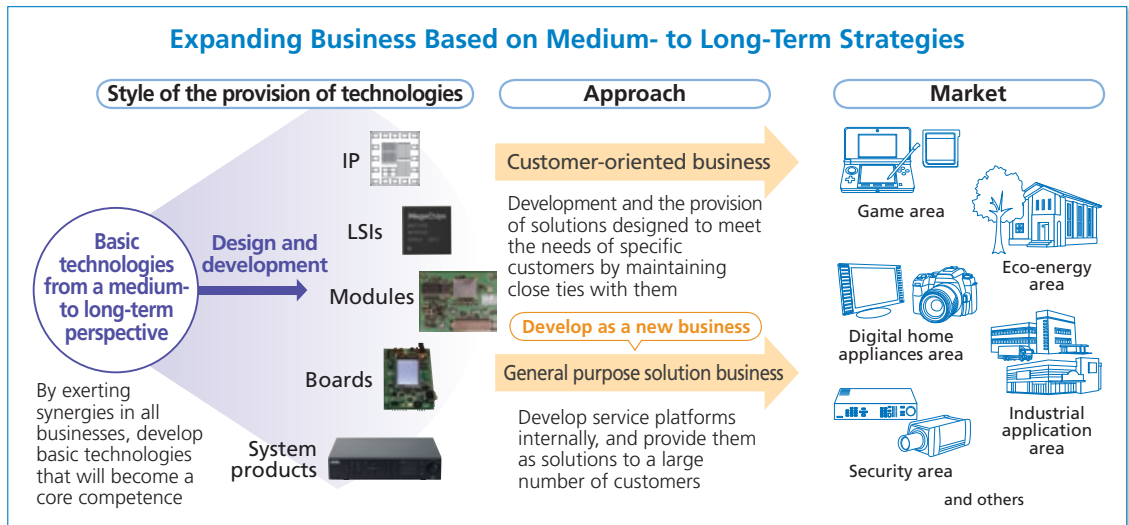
Expanding Business Based on Medium- to Long-Term Strategies

Style of the provision of technologies

Approach

Market

Basic technologies from a medium- to long-term perspective

Design and development

IP

LSIs

Modules

Boards

System products

By exerting synergies in all businesses, develop basic technologies that will become a core competence

Customer-oriented business

Development and the provision of solutions designed to meet the needs of specific customers by maintaining close ties with them

Develop as a new business

General purpose solution business

Develop service platforms internally, and provide them as solutions to a large number of customers

Game area

Eco-energy area

Digital home appliances area

Industrial application area

Security area

and others